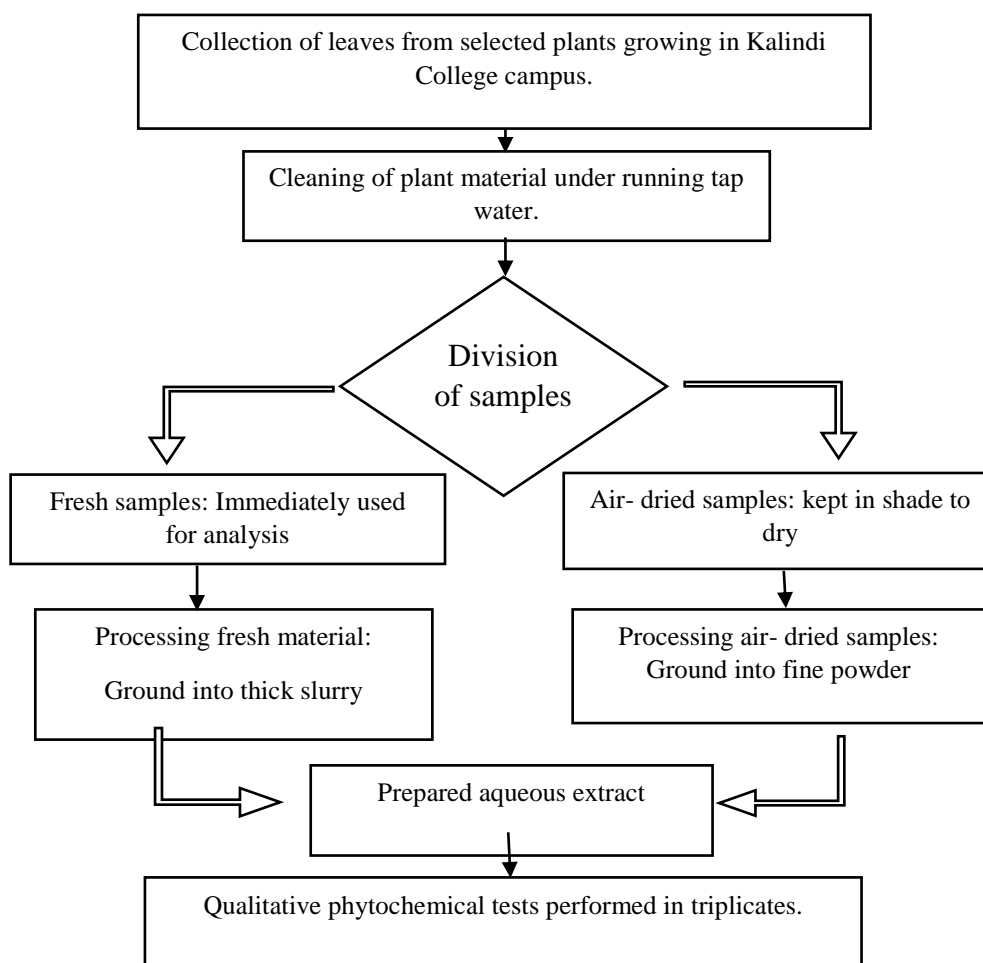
Collection of leaves from selected plants growing in Kalindi College campus.

Cleaning of plant material under running tap water.

Division of samples

Fresh samples: Immediately used for analysis

Air- dried samples: kept in shade to dry

Processing fresh material:

Ground into thick slurry

Processing air- dried samples: Ground into fine powder

Prepared aqueous extract

Qualitative phytochemical tests performed in triplicates.